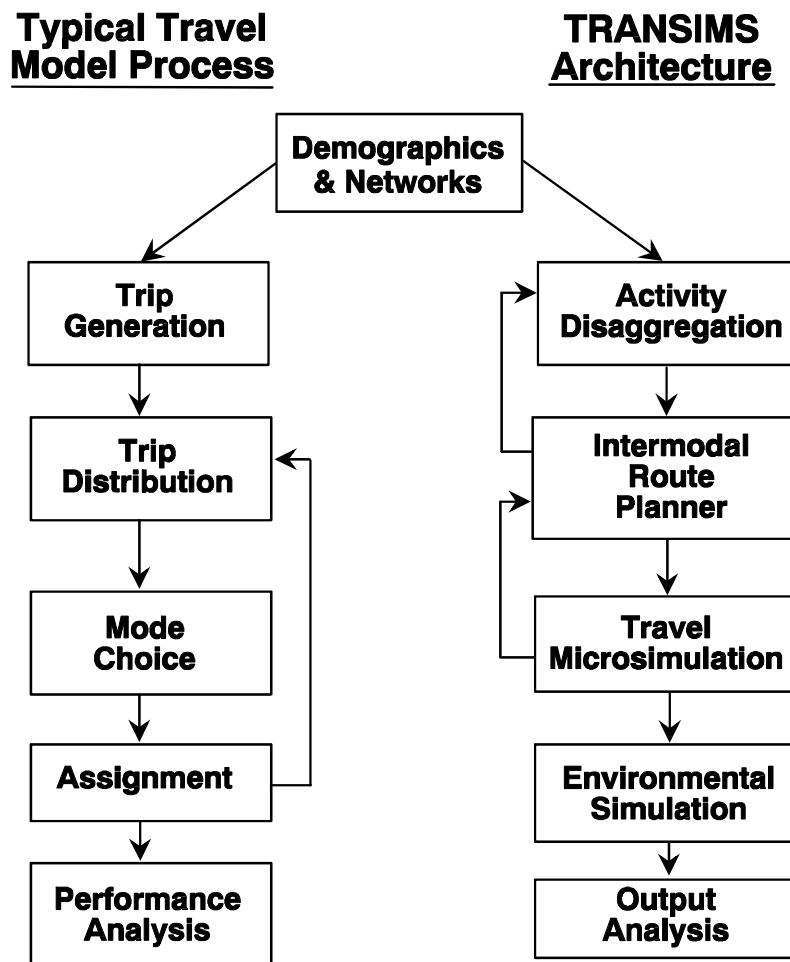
Typical Travel Model Process

TRANSIMS Architecture

Demographics & Networks

Trip Generation

Trip Distribution

Mode Choice

Assignment

Performance Analysis

Activity Disaggregation

Intermodal Route Planner

Travel Microsimulation

Environmental Simulation

Output Analysis